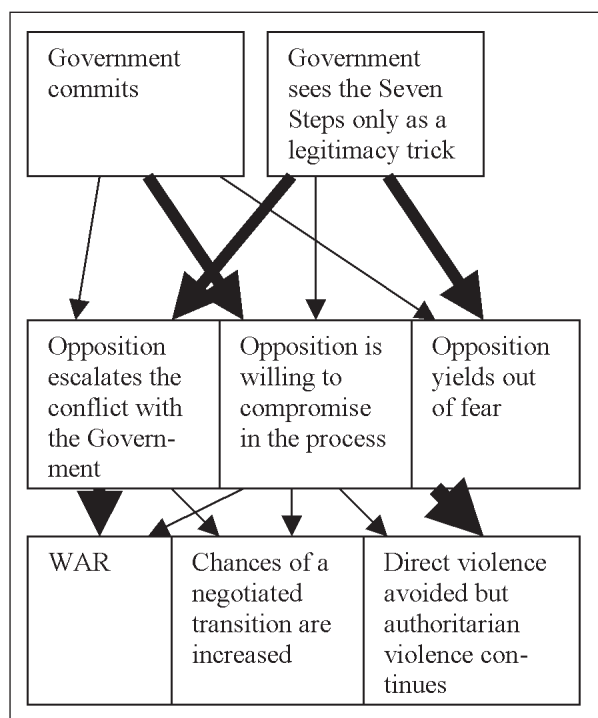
Government commits

Government sees the Seven Steps only as a legitimacy trick

Opposition escalates the conflict with the Government

Opposition is willing to compromise in the process

Opposition yields out of fear

WAR

Chances of a negotiated transition are increased

Direct violence avoided but authoritarian violence continues